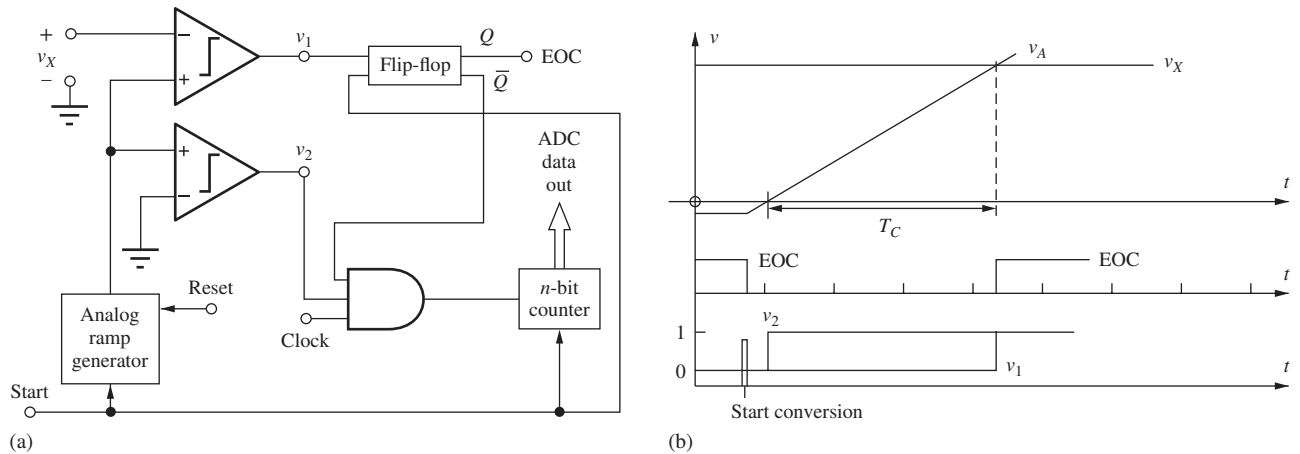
+
$v_X$
−
−
+
$v_1$
Flip-flop
$Q$
EOC
$\overline{Q}$
+
−
$v_2$
ADC data out
Reset
Analog ramp generator
Clock
$n$-bit counter
Start
(a)

$v$
$v_A$
$v_X$
$t$
$T_C$
EOC
EOC
$t$
1
0
$v_2$
$v_1$
$t$
Start conversion
(b)